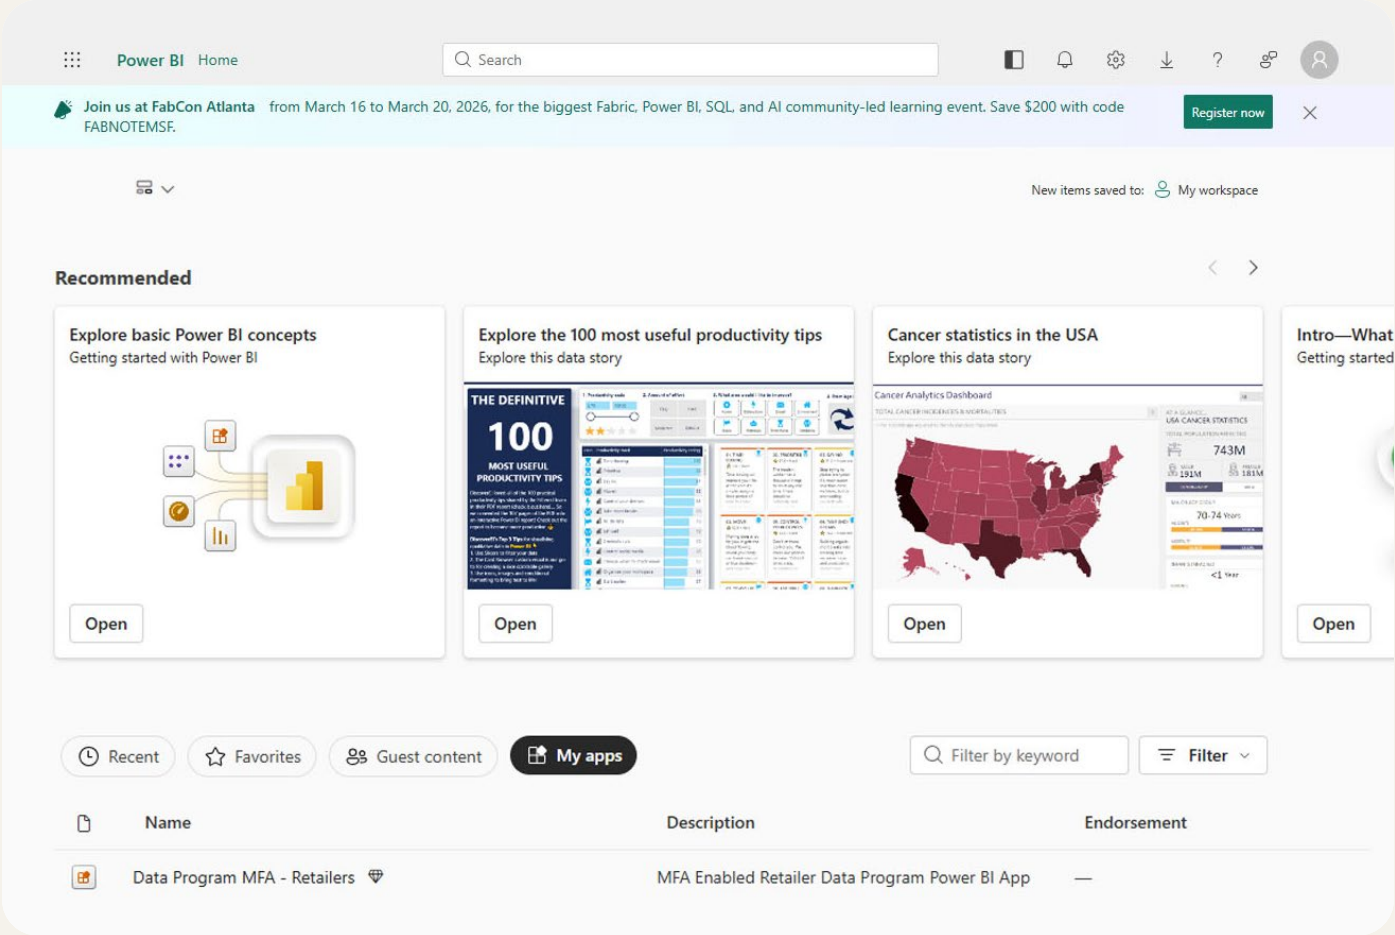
Power BI Home

Search

Join us at FabCon Atlanta from March 16 to March 20, 2026, for the biggest Fabric, Power BI, SQL, and AI community-led learning event. Save $200 with code FABNOTEMSF.

Register now

New items saved to: My workspace

Recommended

Explore basic Power BI concepts
Getting started with Power BI

Open

Explore the 100 most useful productivity tips
Explore this data story

THE DEFINITIVE 100 MOST USEFUL PRODUCTIVITY TIPS

Open

Cancer statistics in the USA
Explore this data story

Cancer Analytics Dashboard

USA CANCER STATISTICS

743M

191M

181M

70-74 Years

<1 Year

Open

Intro—What
Getting started

Open

Recent Favorites Guest content My apps

Filter by keyword

Filter

| | Name | Description | Endorsement |
|---|---|---|---|
| | Data Program MFA - Retailers | MFA Enabled Retailer Data Program Power BI App | — |